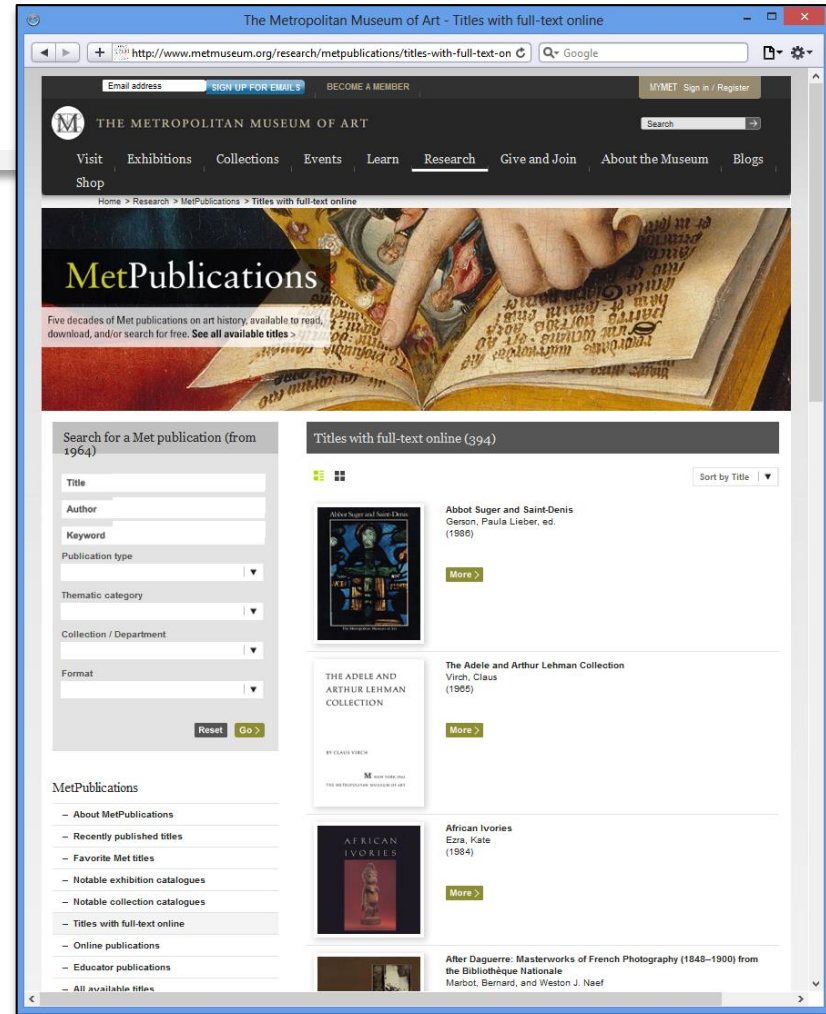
The Metropolitan Museum of Art - Titles with full-text online

http://www.metmuseum.org/research/metpublications/titles-with-full-text-on

Google

Email address SIGN UP FOR EMAILS BECOME A MEMBER MYMET Sign in / Register

THE METROPOLITAN MUSEUM OF ART

Search

Visit Exhibitions Collections Events Learn Research Give and Join About the Museum Blogs Shop

Home > Research > MetPublications > Titles with full-text online

MetPublications

Five decades of Met publications on art history, available to read, download, and/or search for free. See all available titles >

Search for a Met publication (from 1964)

Title
Author
Keyword
Publication type
Thematic category
Collection / Department
Format

Reset Go >

MetPublications

– About MetPublications
– Recently published titles
– Favorite Met titles
– Notable exhibition catalogues
– Notable collection catalogues
– Titles with full-text online
– Online publications
– Educator publications
– All available titles

Titles with full-text online (394)

Sort by Title

Abbot Suger and Saint-Denis
Gerson, Paula Lieber, ed.
(1986)
More >

The Adele and Arthur Lehman Collection
Virch, Claus
(1965)
More >

THE ADELE AND ARTHUR LEHMAN COLLECTION
BY CLAUS VIRCH
THE METROPOLITAN MUSEUM OF ART

African Ivories
Ezra, Kate
(1984)
More >

AFRICAN IVORIES

After Daguerre: Masterworks of French Photography (1848–1900) from the Bibliothèque Nationale
Marbot, Bernard, and Weston J. Naef